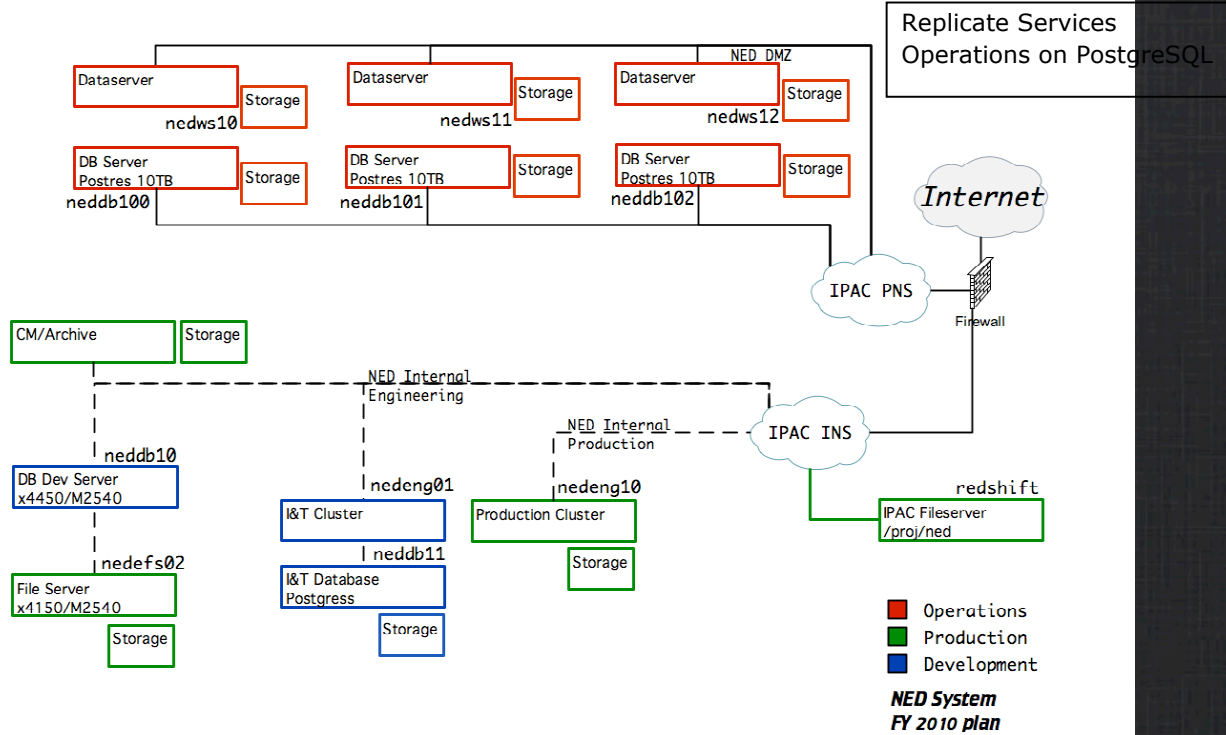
Replicate Services
Operations on PostgreSQL

NED DMZ

Dataserver
Storage
nedws10

Dataserver
Storage
nedws11

Dataserver
Storage
nedws12

DB Server
Postres 10TB
Storage
neddb100

DB Server
Postres 10TB
Storage
neddb101

DB Server
Postres 10TB
Storage
neddb102

Internet

IPAC PNS

Firewall

CM/Archive
Storage

NED Internal
Engineering

NED Internal
Production

IPAC INS

neddb10
DB Dev Server
x4450/M2540

nedeng01
I&T Cluster

nedeng10
Production Cluster
Storage

redshift
IPAC Fileserver
/proj/ned

nedefs02
File Server
x4150/M2540
Storage

neddb11
I&T Database
Postgress
Storage

Operations
Production
Development

NED System
FY 2010 plan